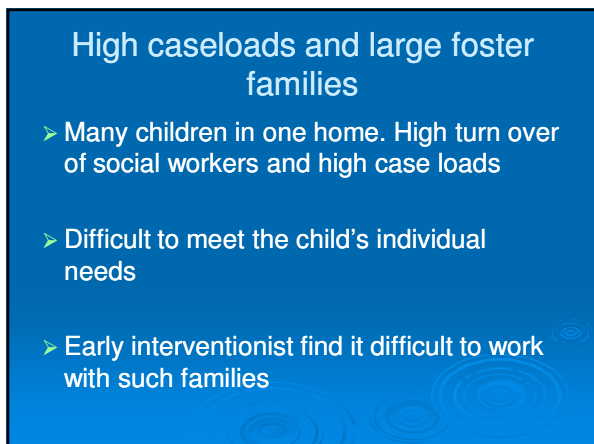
High caseloads and large foster families

➢ Many children in one home. High turn over of social workers and high case loads

➢ Difficult to meet the child’s individual needs

➢ Early interventionist find it difficult to work with such families